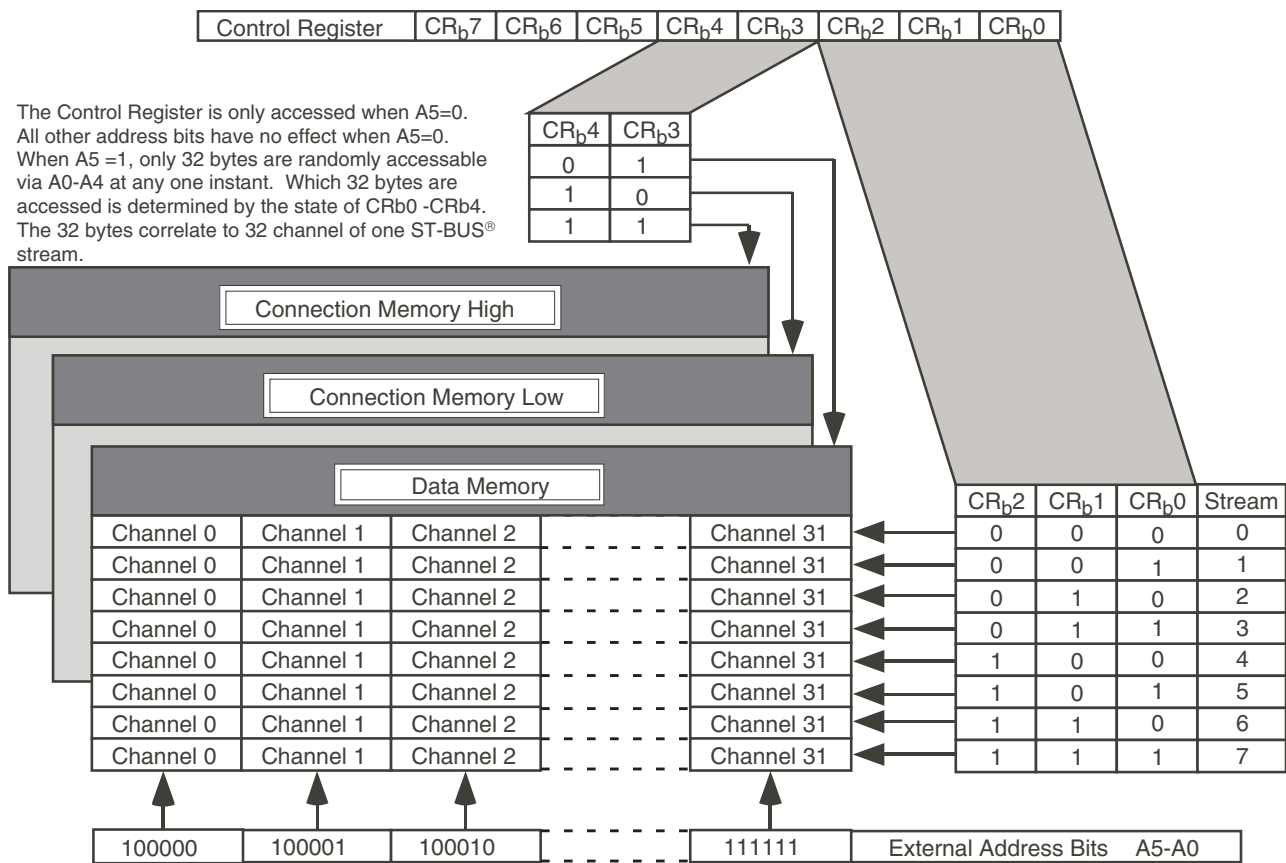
| Control Register | $CR_b7$ | $CR_b6$ | $CR_b5$ | $CR_b4$ | $CR_b3$ | $CR_b2$ | $CR_b1$ | $CR_b0$ |
|---|---|---|---|---|---|---|---|---|

The Control Register is only accessed when A5=0. All other address bits have no effect when A5=0. When A5 =1, only 32 bytes are randomly accessable via A0-A4 at any one instant. Which 32 bytes are accessed is determined by the state of CRb0 -CRb4. The 32 bytes correlate to 32 channel of one ST-BUS® stream.

| $CR_b4$ | $CR_b3$ |
|---|---|
| 0 | 1 |
| 1 | 0 |
| 1 | 1 |

Connection Memory High

Connection Memory Low

Data Memory

| | | | | |
|---|---|---|---|---|
| Channel 0 | Channel 1 | Channel 2 | - - - - | Channel 31 |
| Channel 0 | Channel 1 | Channel 2 | - - - - | Channel 31 |
| Channel 0 | Channel 1 | Channel 2 | - - - - | Channel 31 |
| Channel 0 | Channel 1 | Channel 2 | - - - - | Channel 31 |
| Channel 0 | Channel 1 | Channel 2 | - - - - | Channel 31 |
| Channel 0 | Channel 1 | Channel 2 | - - - - | Channel 31 |
| Channel 0 | Channel 1 | Channel 2 | - - - - | Channel 31 |
| Channel 0 | Channel 1 | Channel 2 | - - - - | Channel 31 |

| $CR_b2$ | $CR_b1$ | $CR_b0$ | Stream |
|---|---|---|---|
| 0 | 0 | 0 | 0 |
| 0 | 0 | 1 | 1 |
| 0 | 1 | 0 | 2 |
| 0 | 1 | 1 | 3 |
| 1 | 0 | 0 | 4 |
| 1 | 0 | 1 | 5 |
| 1 | 1 | 0 | 6 |
| 1 | 1 | 1 | 7 |

| 100000 | 100001 | 100010 | - - - - | 111111 | External Address Bits A5-A0 |
|---|---|---|---|---|---|